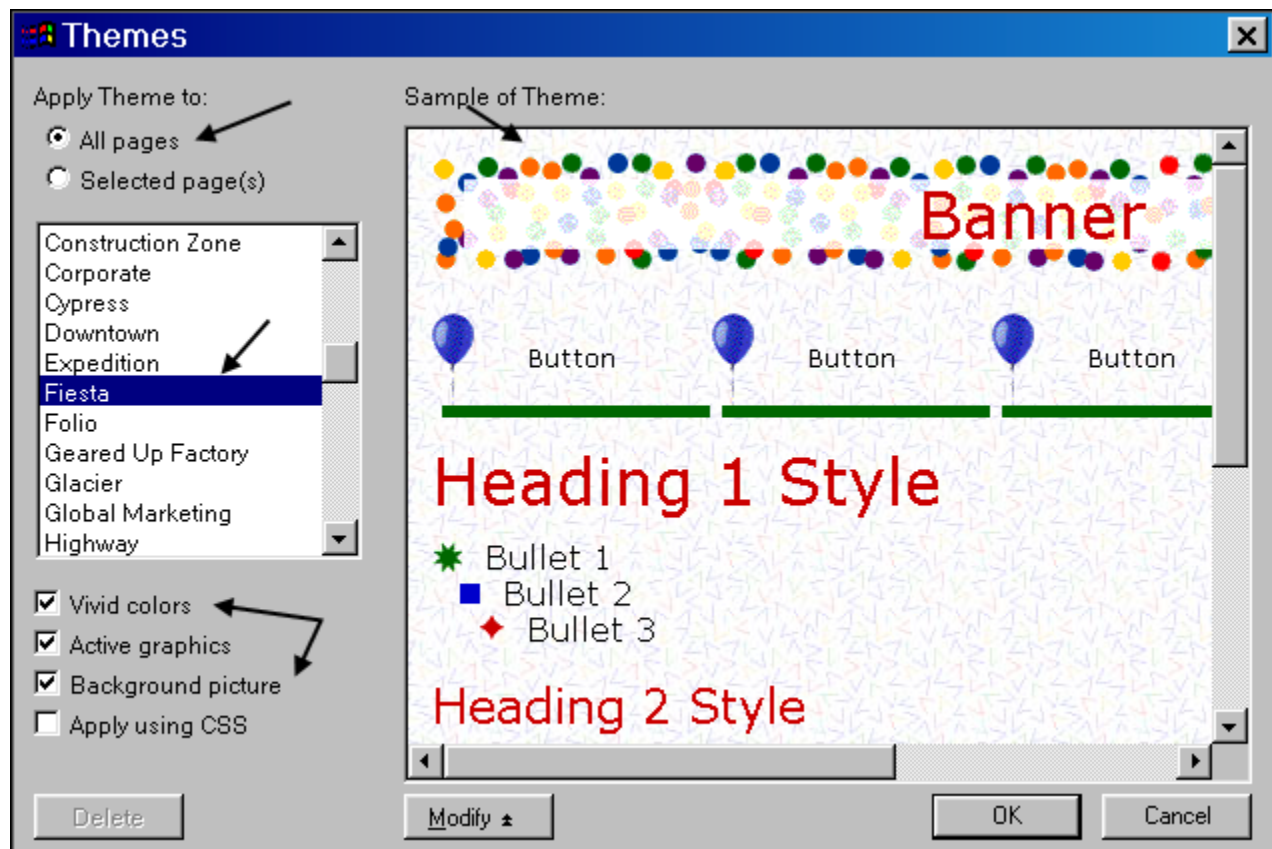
Themes

Apply Theme to:
All pages
Selected page(s)

Construction Zone
Corporate
Cypress
Downtown
Expedition
Fiesta
Folio
Geared Up Factory
Glacier
Global Marketing
Highway

Vivid colors
Active graphics
Background picture
Apply using CSS

Delete

Sample of Theme:

Banner

Button
Button
Button

Heading 1 Style

Bullet 1
Bullet 2
Bullet 3

Heading 2 Style

Modify

OK
Cancel